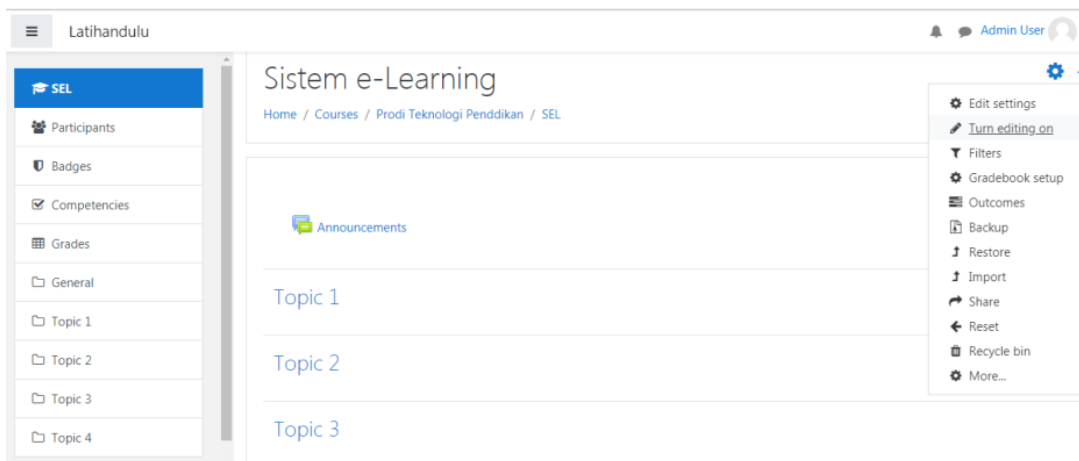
Latihandulu

Admin User

SEL
Participants
Badges
Competencies
Grades
General
Topic 1
Topic 2
Topic 3
Topic 4

Sistem e-Learning

Home / Courses / Prodi Teknologi Penddikan / SEL

Announcements

Topic 1

Topic 2

Topic 3

Edit settings
Turn editing on
Filters
Gradebook setup
Outcomes
Backup
Restore
Import
Share
Reset
Recycle bin
More...